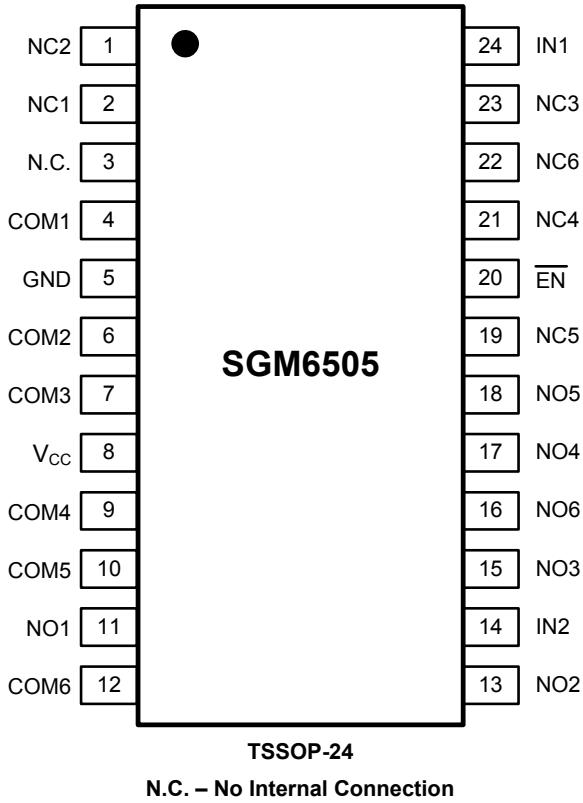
NC2 1
NC1 2
N.C. 3
COM1 4
GND 5
COM2 6
COM3 7
$V_{CC}$ 8
COM4 9
COM5 10
NO1 11
COM6 12

SGM6505

24 IN1
23 NC3
22 NC6
21 NC4
20 $\overline{EN}$
19 NC5
18 NO5
17 NO4
16 NO6
15 NO3
14 IN2
13 NO2

TSSOP-24

N.C. – No Internal Connection